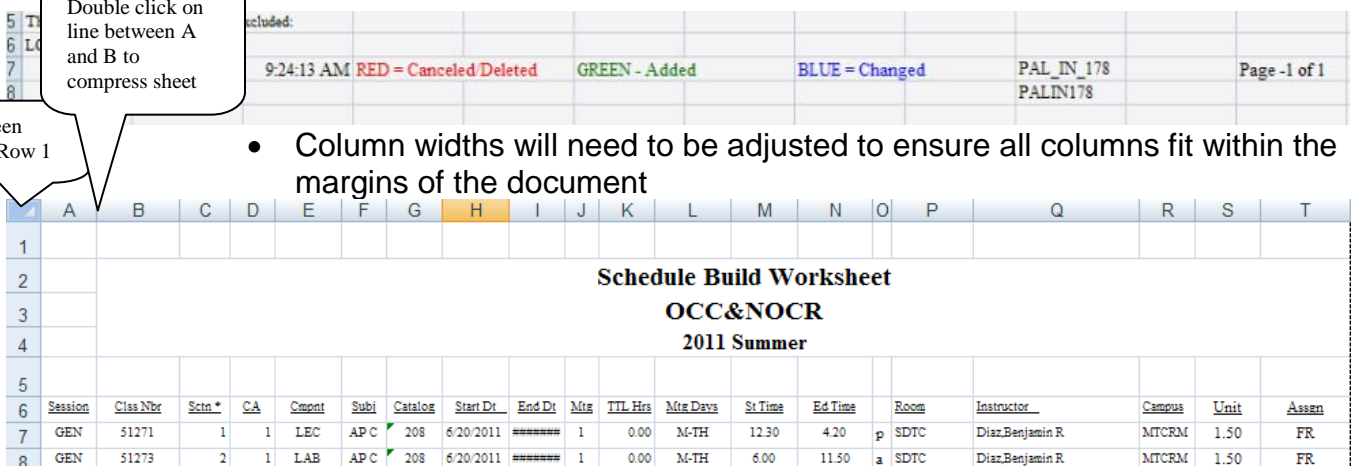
| 5 | Th | xcluded: | | | | | |
|---|---|---|---|---|---|---|---|
| 6 | LC | | | | | | |
| 7 | | 9:24:13 AM | RED = Canceled/Deleted | GREEN - Added | BLUE = Changed | PAL_IN_178 | Page -1 of 1 |
| 8 | | | | | | PALIN178 | |

Double click on line between A and B to compress sheet

een Row 1

• Column widths will need to be adjusted to ensure all columns fit within the margins of the document

| | A | B | C | D | E | F | G | H | I | J | K | L | M | N | O | P | Q | R | S | T |
|---|---|---|---|---|---|---|---|---|---|---|---|---|---|---|---|---|---|---|---|---|
| 1 | | | | | | | | | | | | | | | | | | | | |
| 2 | | Schedule Build Worksheet | | | | | | | | | | | | | | | | | | |
| 3 | | OCC&NOCR | | | | | | | | | | | | | | | | | | |
| 4 | | 2011 Summer | | | | | | | | | | | | | | | | | | |
| 5 | | | | | | | | | | | | | | | | | | | | |
| 6 | Session | Clss Nbr | Sctn * | CA | Cmpnt | Subj | Catalog | Start Dt | End Dt | Mtg | TTL Hrs | Mtg Days | St Time | Ed Time | | Room | Instructor | Campus | Unit | Assgn |
| 7 | GEN | 51271 | 1 | 1 | LEC | AP C | 208 | 6/20/2011 | ####### | 1 | 0.00 | M-TH | 12.30 | 4.20 | p | SDTC | Diaz,Benjamin R | MTCRM | 1.50 | FR |
| 8 | GEN | 51273 | 2 | 1 | LAB | AP C | 208 | 6/20/2011 | ####### | 1 | 0.00 | M-TH | 6.00 | 11.50 | a | SDTC | Diaz,Benjamin R | MTCRM | 1.50 | FR |